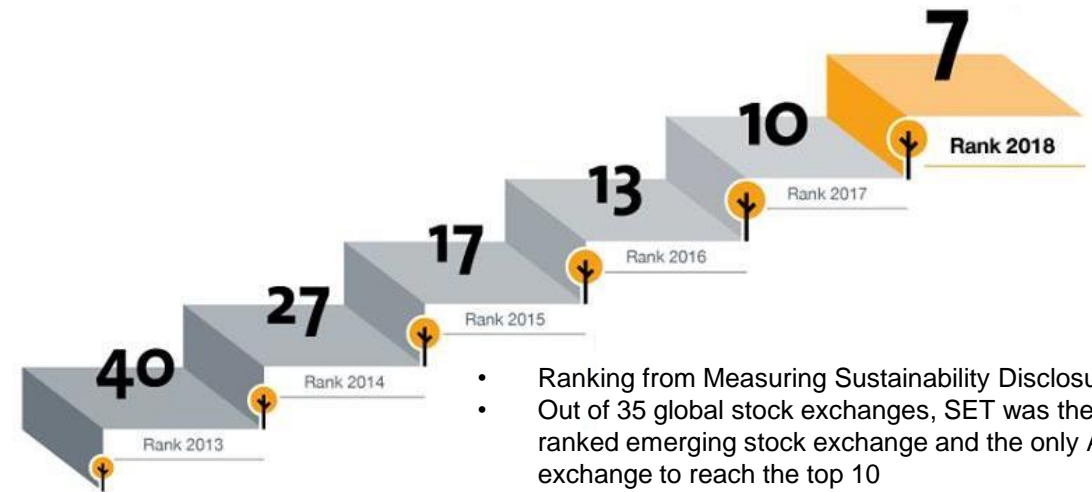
7

Rank 2018

10

Rank 2017

13

Rank 2016

17

Rank 2015

27

Rank 2014

40

Rank 2013

• Ranking from Measuring Sustainability Disclosu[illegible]
• Out of 35 global stock exchanges, SET was the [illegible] ranked emerging stock exchange and the only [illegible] exchange to reach the top 10